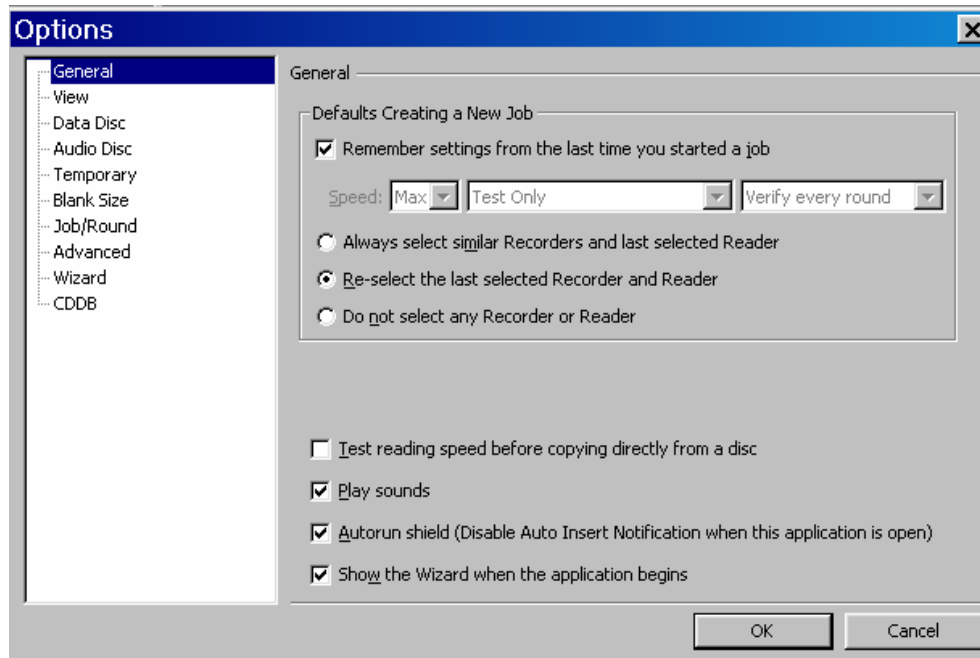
Options

General
View
Data Disc
Audio Disc
Temporary
Blank Size
Job/Round
Advanced
Wizard
CDDB

General

Defaults Creating a New Job

Remember settings from the last time you started a job

Speed: Max Test Only Verify every round

Always select similar Recorders and last selected Reader

Re-select the last selected Recorder and Reader

Do not select any Recorder or Reader

Test reading speed before copying directly from a disc

Play sounds

Autorun shield (Disable Auto Insert Notification when this application is open)

Show the Wizard when the application begins

OK

Cancel